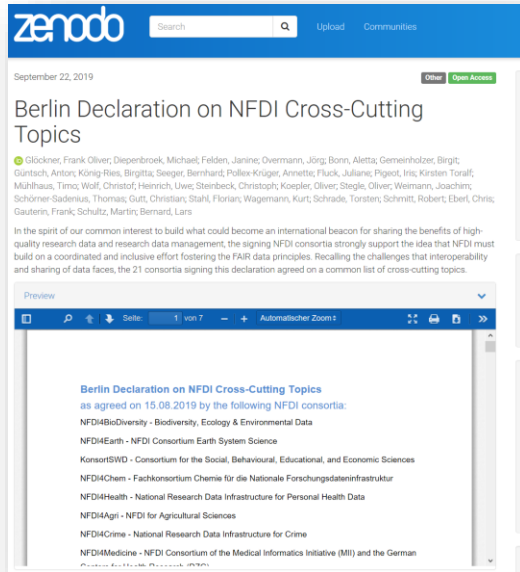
zenodo

Search

Upload Communities

September 22, 2019

Other Open Access

Berlin Declaration on NFDI Cross-Cutting Topics

Glöckner, Frank Oliver; Diepenbroek, Michael; Felden, Janine; Overmann, Jörg; Bonn, Aletta; Gemeinholzer, Birgit; Güntsch, Anton; König-Ries, Birgitta; Seeger, Bernhard; Pollex-Krüger, Annette; Fluck, Juliane; Pigeot, Iris; Kirsten Toralf; Mühlhaus, Timo; Wolf, Christof; Heinrich, Uwe; Steinbeck, Christoph; Koepler, Oliver; Stegle, Oliver; Weimann, Joachim; Schörner-Sadenius, Thomas; Gutt, Christian; Stahl, Florian; Wagemann, Kurt; Schrade, Torsten; Schmitt, Robert; Eberl, Chris; Gauterin, Frank; Schultz, Martin; Bernard, Lars

In the spirit of our common interest to build what could become an international beacon for sharing the benefits of high-quality research data and research data management, the signing NFDI consortia strongly support the idea that NFDI must build on a coordinated and inclusive effort fostering the FAIR data principles. Recalling the challenges that interoperability and sharing of data faces, the 21 consortia signing this declaration agreed on a common list of cross-cutting topics.

Preview

Seite: 1 von 7 Automatischer Zoom

Berlin Declaration on NFDI Cross-Cutting Topics
as agreed on 15.08.2019 by the following NFDI consortia:

NFDI4BioDiversity - Biodiversity, Ecology & Environmental Data

NFDI4Earth - NFDI Consortium Earth System Science

KonsortSWD - Consortium for the Social, Behavioural, Educational, and Economic Sciences

NFDI4Chem - Fachkonsortium Chemie für die Nationale Forschungsdateninfrastruktur

NFDI4Health - National Research Data Infrastructure for Personal Health Data

NFDI4Agri - NFDI for Agricultural Sciences

NFDI4Crime - National Research Data Infrastructure for Crime

NFDI4Medicine - NFDI Consortium of the Medical Informatics Initiative (MII) and the German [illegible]